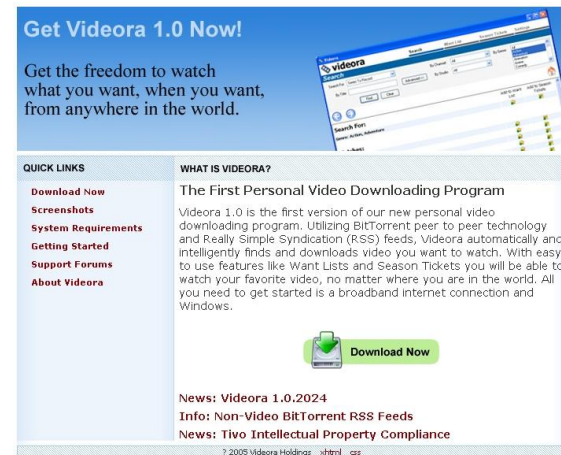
Get Videora 1.0 Now!

Get the freedom to watch what you want, when you want, from anywhere in the world.

QUICK LINKS

Download Now
Screenshots
System Requirements
Getting Started
Support Forums
About Videora

WHAT IS VIDEORA?

The First Personal Video Downloading Program

Videora 1.0 is the first version of our new personal video downloading program. Utilizing BitTorrent peer to peer technology and Really Simple Syndication (RSS) feeds, Videora automatically and intelligently finds and downloads video you want to watch. With easy to use features like Want Lists and Season Tickets you will be able to watch your favorite video, no matter where you are in the world. All you need to get started is a broadband internet connection and Windows.

Download Now

News: Videora 1.0.2024
Info: Non-Video BitTorrent RSS Feeds
News: Tivo Intellectual Property Compliance

? 2005 Videora Holdings xhtml css